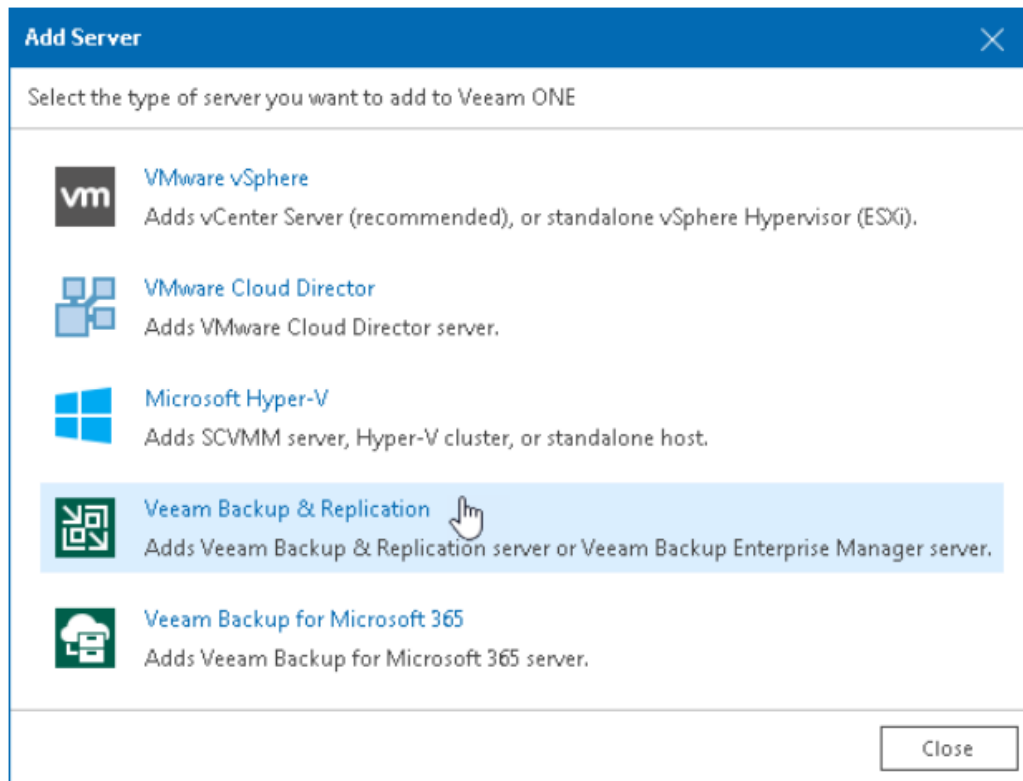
Add Server

Select the type of server you want to add to Veeam ONE

vm

VMware vSphere
Adds vCenter Server (recommended), or standalone vSphere Hypervisor (ESXi).

VMware Cloud Director
Adds VMware Cloud Director server.

Microsoft Hyper-V
Adds SCVMM server, Hyper-V cluster, or standalone host.

Veeam Backup & Replication
Adds Veeam Backup & Replication server or Veeam Backup Enterprise Manager server.

Veeam Backup for Microsoft 365
Adds Veeam Backup for Microsoft 365 server.

Close